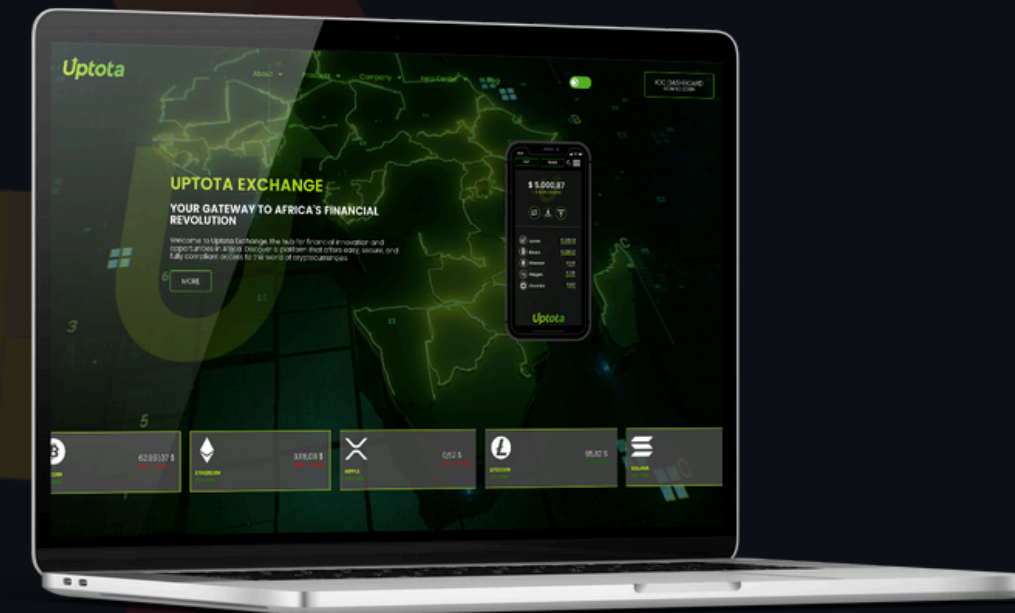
Uptota

About
Products
Company
Help Center

ICO DASHBOARD
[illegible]

UPTOTA EXCHANGE

YOUR GATEWAY TO AFRICA'S FINANCIAL REVOLUTION

Welcome to Uptota Exchange, the hub for financial innovation and opportunities in Africa. Discover a platform that offers easy, secure, and fully compliant access to the world of cryptocurrencies.

MORE

$ 5,000,87

Uptota

62,851,37 $
COIN

3,78,08 $
ETHEREUM

0,52 $
RIPPLE

85,10 $
LITECOIN

SOLANA